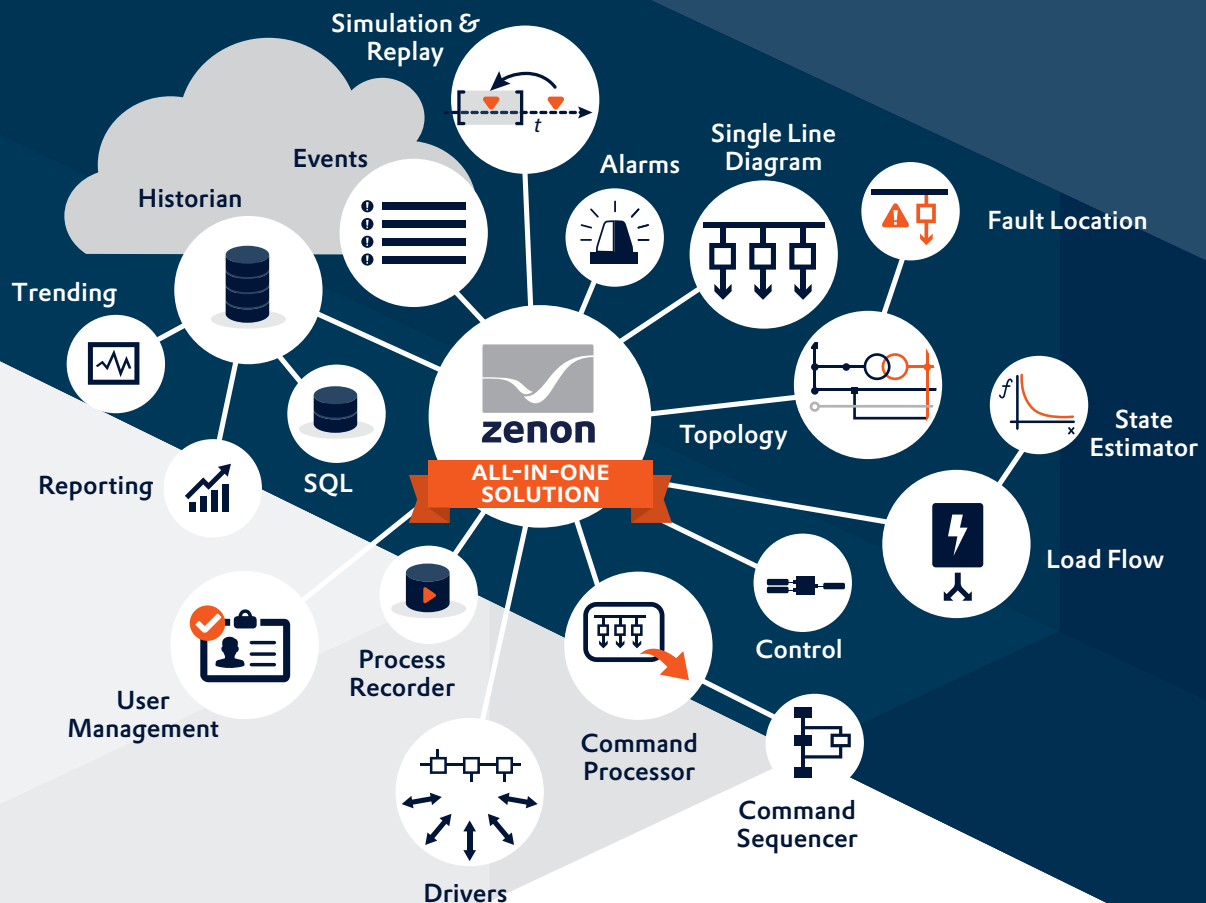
Simulation & Replay

$t$

Events

Alarms

Single Line Diagram

Fault Location

Historian

Trending

zenon

ALL-IN-ONE SOLUTION

Topology

$f$

$x$

State Estimator

SQL

Reporting

Load Flow

Control

User Management

Process Recorder

Command Processor

Command Sequencer

Drivers